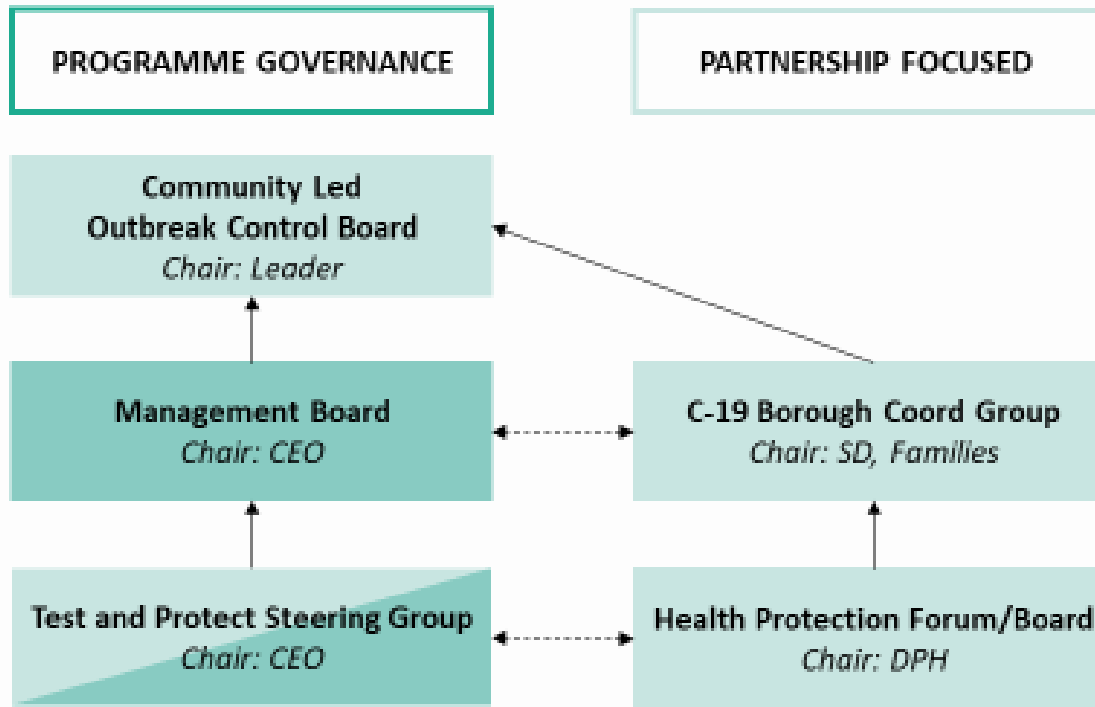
PROGRAMME GOVERNANCE

PARTNERSHIP FOCUSED

Community Led Outbreak Control Board
Chair: Leader

Management Board
Chair: CEO

C-19 Borough Coord Group
Chair: SD, Families

Test and Protect Steering Group
Chair: CEO

Health Protection Forum/Board
Chair: DPH